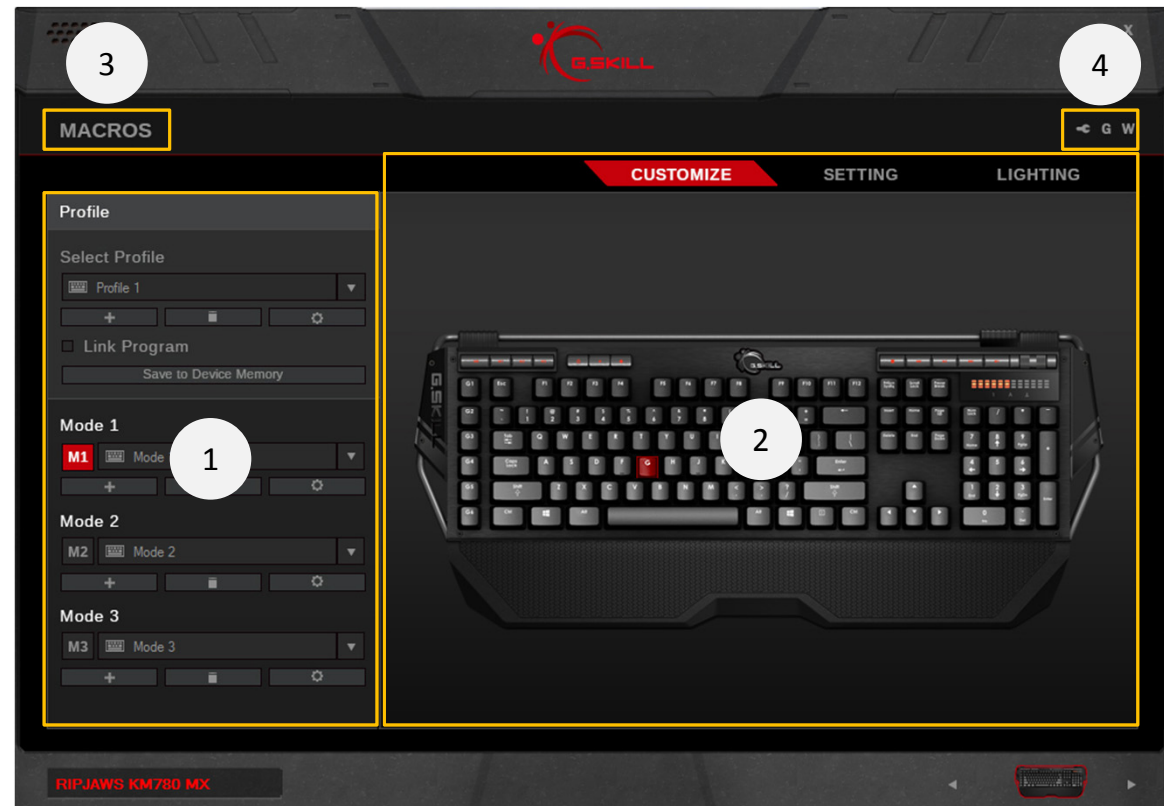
G.SKILL

3

4

MACROS

G W

CUSTOMIZE SETTING LIGHTING

Profile

Select Profile

Profile 1

Link Program

Save to Device Memory

Mode 1

M1 Mode

1

2

Mode 2

M2 Mode 2

Mode 3

M3 Mode 3

RIPJAWS KM780 MX